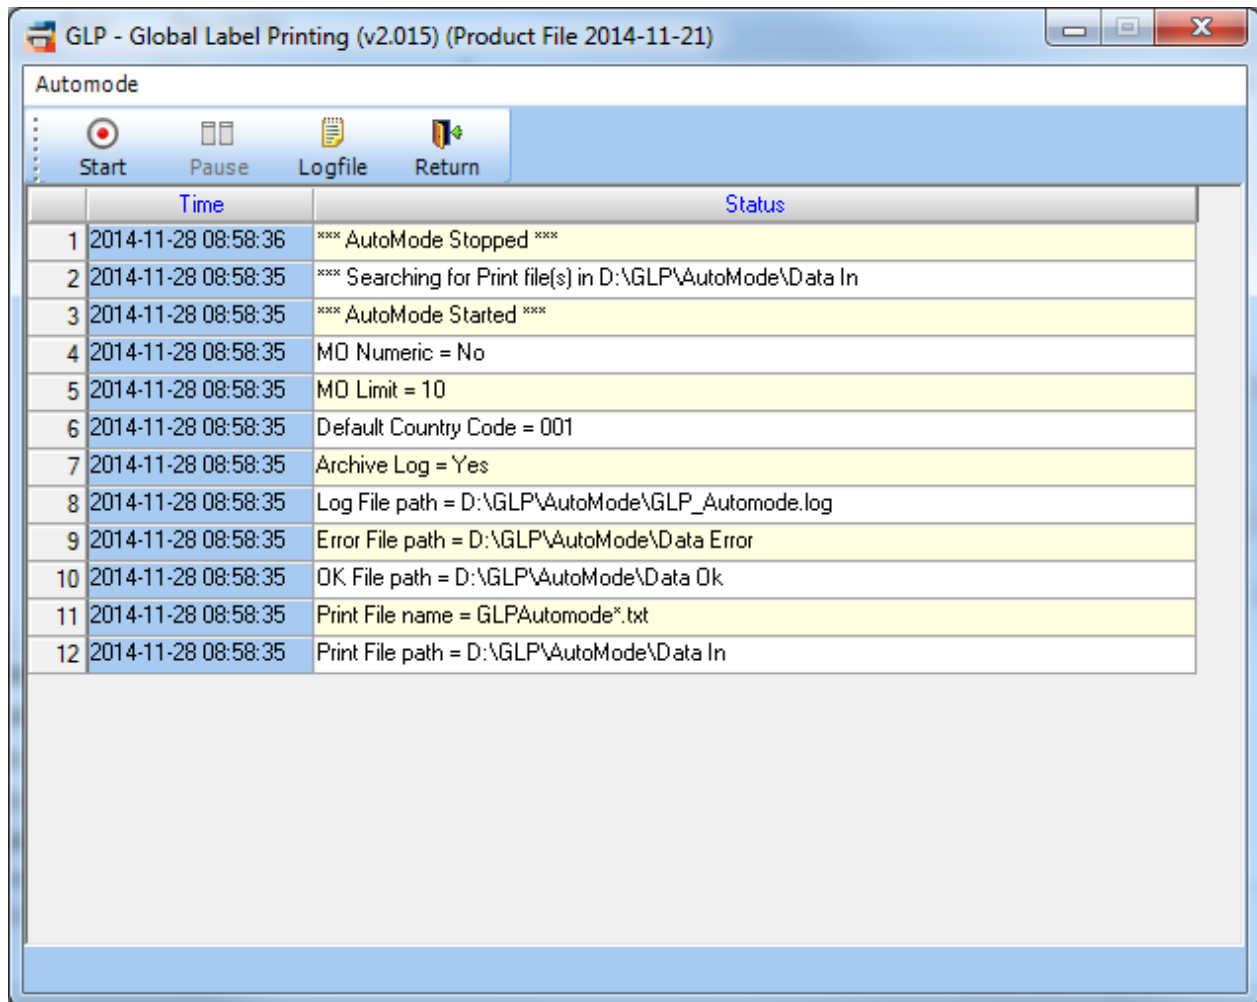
GLP - Global Label Printing (v2.015) (Product File 2014-11-21)

Automode

Start
Pause
Logfile
Return

| | Time | Status |
|---|---|---|
| 1 | 2014-11-28 08:58:36 | \*\*\* AutoMode Stopped \*\*\* |
| 2 | 2014-11-28 08:58:35 | \*\*\* Searching for Print file(s) in D:\GLP\AutoMode\Data In |
| 3 | 2014-11-28 08:58:35 | \*\*\* AutoMode Started \*\*\* |
| 4 | 2014-11-28 08:58:35 | MO Numeric = No |
| 5 | 2014-11-28 08:58:35 | MO Limit = 10 |
| 6 | 2014-11-28 08:58:35 | Default Country Code = 001 |
| 7 | 2014-11-28 08:58:35 | Archive Log = Yes |
| 8 | 2014-11-28 08:58:35 | Log File path = D:\GLP\AutoMode\GLP_Automode.log |
| 9 | 2014-11-28 08:58:35 | Error File path = D:\GLP\AutoMode\Data Error |
| 10 | 2014-11-28 08:58:35 | OK File path = D:\GLP\AutoMode\Data Ok |
| 11 | 2014-11-28 08:58:35 | Print File name = GLPAutomode\*.txt |
| 12 | 2014-11-28 08:58:35 | Print File path = D:\GLP\AutoMode\Data In |